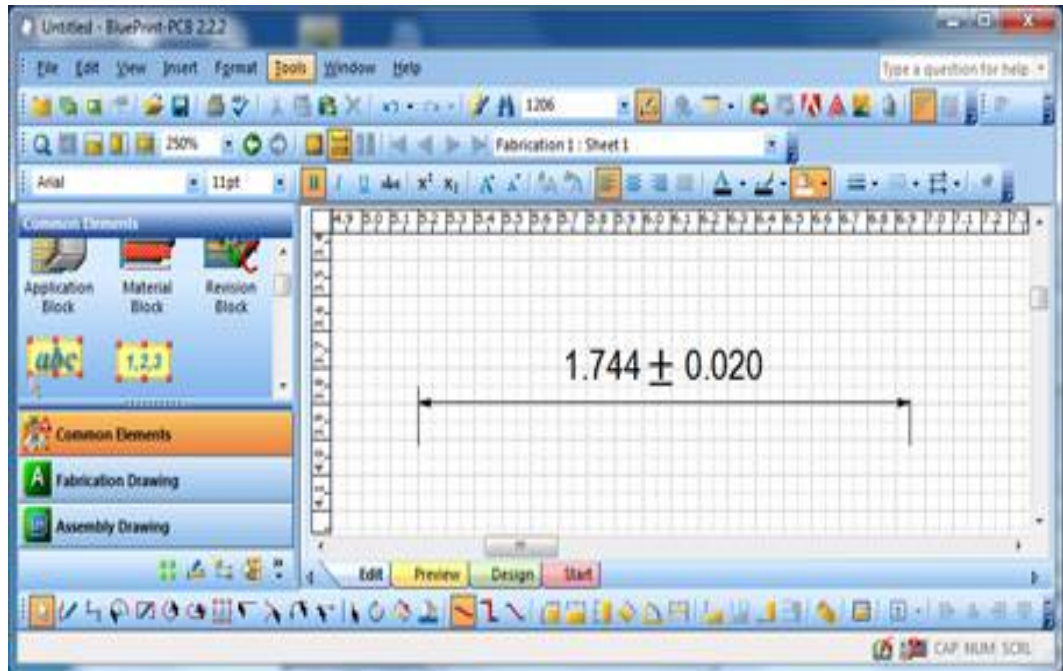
Untitled - BluePrint-PCB 2.2.2

File Edit View Insert Format Tools Window Help

Type a question for help

1206

250%

Fabrication 1 : Sheet 1

Arial

11pt

Common Elements

Application Block

Material Block

Revision Block

abc

1,2,3

Common Elements

Fabrication Drawing

Assembly Drawing

4.9 5.0 5.1 5.2 5.3 5.4 5.5 5.6 5.7 5.8 5.9 6.0 6.1 6.2 6.3 6.4 6.5 6.6 6.7 6.8 6.9 7.0 7.1 7.2 7.3

$1.744 \pm 0.020$

Edit Preview Design Start

CAP NUM SCRL